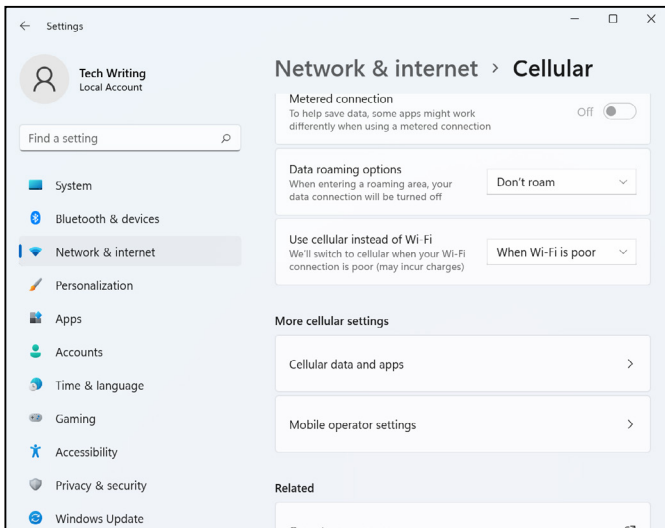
Settings

Tech Writing
Local Account

Find a setting

System
Bluetooth & devices
Network & internet
Personalization
Apps
Accounts
Time & language
Gaming
Accessibility
Privacy & security
Windows Update

Network & internet > Cellular

Metered connection
To help save data, some apps might work differently when using a metered connection
Off

Data roaming options
When entering a roaming area, your data connection will be turned off
Don't roam

Use cellular instead of Wi-Fi
We'll switch to cellular when your Wi-Fi connection is poor (may incur charges)
When Wi-Fi is poor

More cellular settings

Cellular data and apps

Mobile operator settings

Related